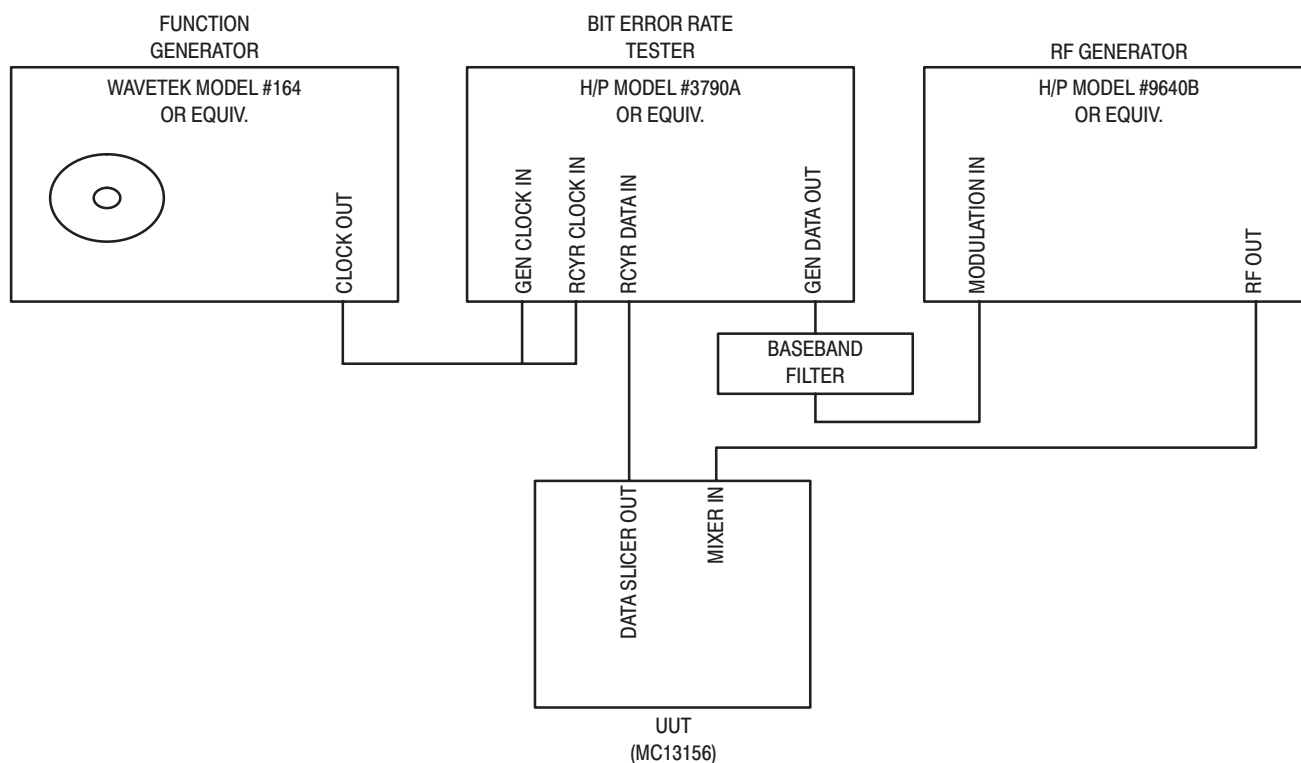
FUNCTION GENERATOR

WAVETEK MODEL #164 OR EQUIV.

CLOCK OUT

BIT ERROR RATE TESTER

H/P MODEL #3790A OR EQUIV.

GEN CLOCK IN

RCYR CLOCK IN

RCYR DATA IN

GEN DATA OUT

RF GENERATOR

H/P MODEL #9640B OR EQUIV.

MODULATION IN

RF OUT

BASEBAND FILTER

DATA SLICER OUT

MIXER IN

UUT (MC13156)